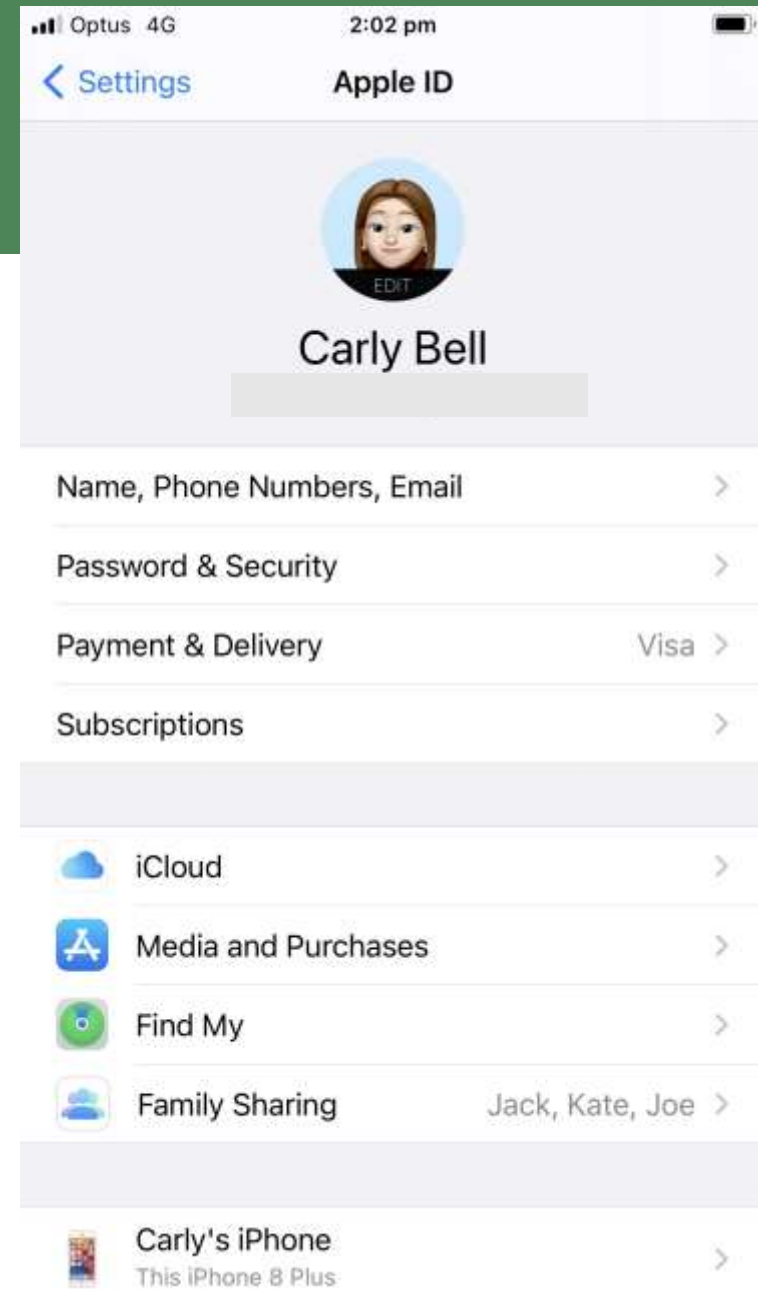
Optus 4G
2:02 pm

< Settings
Apple ID

EDIT

Carly Bell

Name, Phone Numbers, Email >

Password & Security >

Payment & Delivery Visa >

Subscriptions >

iCloud >

Media and Purchases >

Find My >

Family Sharing Jack, Kate, Joe >

Carly's iPhone
This iPhone 8 Plus >